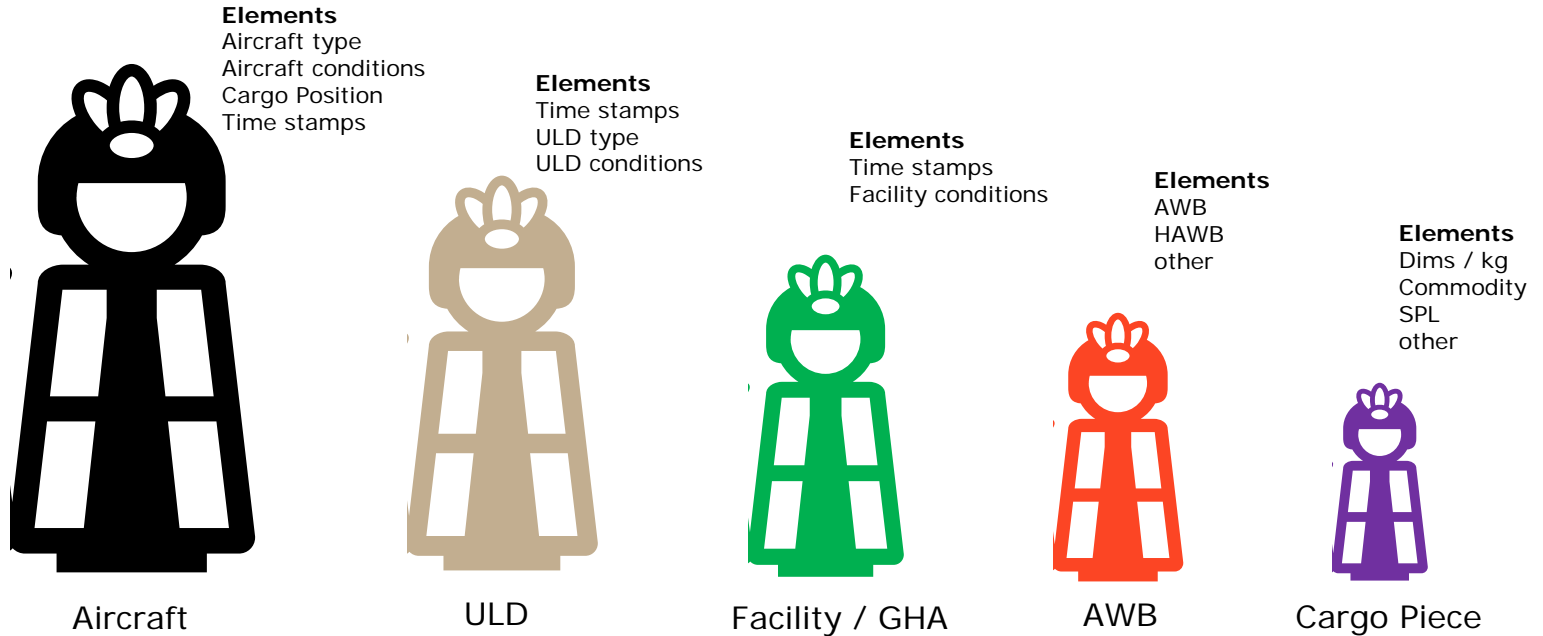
**Elements**
Aircraft type
Aircraft conditions
Cargo Position
Time stamps

**Elements**
Time stamps
ULD type
ULD conditions

**Elements**
Time stamps
Facility conditions

**Elements**
AWB
HAWB
other

**Elements**
Dims / kg
Commodity
SPL
other

Aircraft

ULD

Facility / GHA

AWB

Cargo Piece